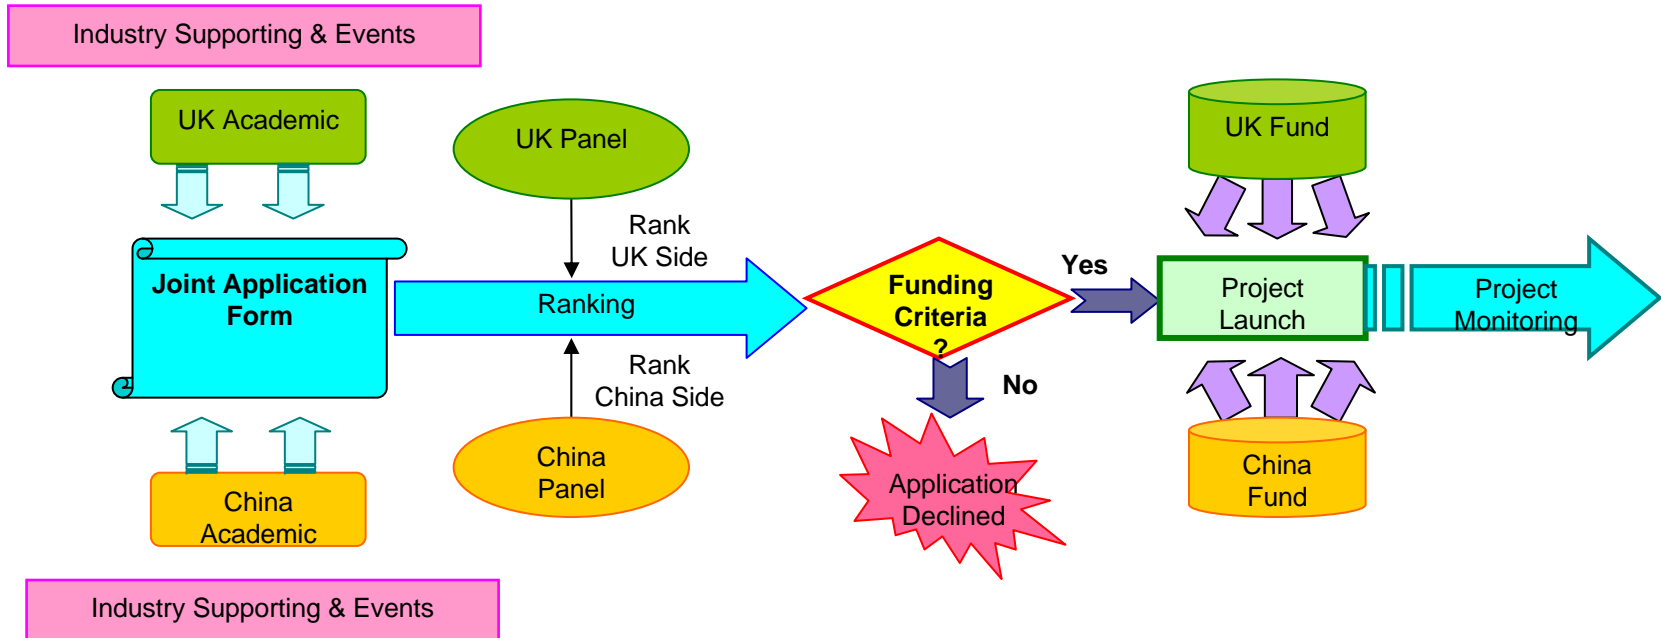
Industry Supporting & Events

UK Academic

Joint Application Form

China Academic

UK Panel

Rank UK Side

Ranking

Rank China Side

China Panel

Funding Criteria ?

Yes

No

Application Declined

UK Fund

Project Launch

Project Monitoring

China Fund

Industry Supporting & Events